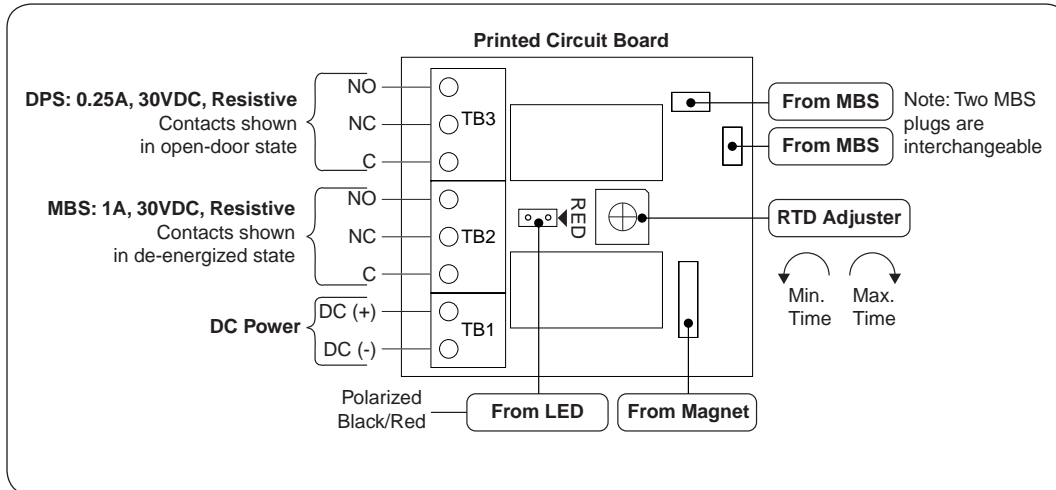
Printed Circuit Board

DPS: 0.25A, 30VDC, Resistive
Contacts shown in open-door state

NO
NC
C
TB3

MBS: 1A, 30VDC, Resistive
Contacts shown in de-energized state

NO
NC
C
TB2

DC Power

DC (+)
DC (-)
TB1

RED

From MBS

Note: Two MBS plugs are interchangeable

From MBS

RTD Adjuster

Min. Time

Max. Time

Polarized Black/Red

From LED

From Magnet